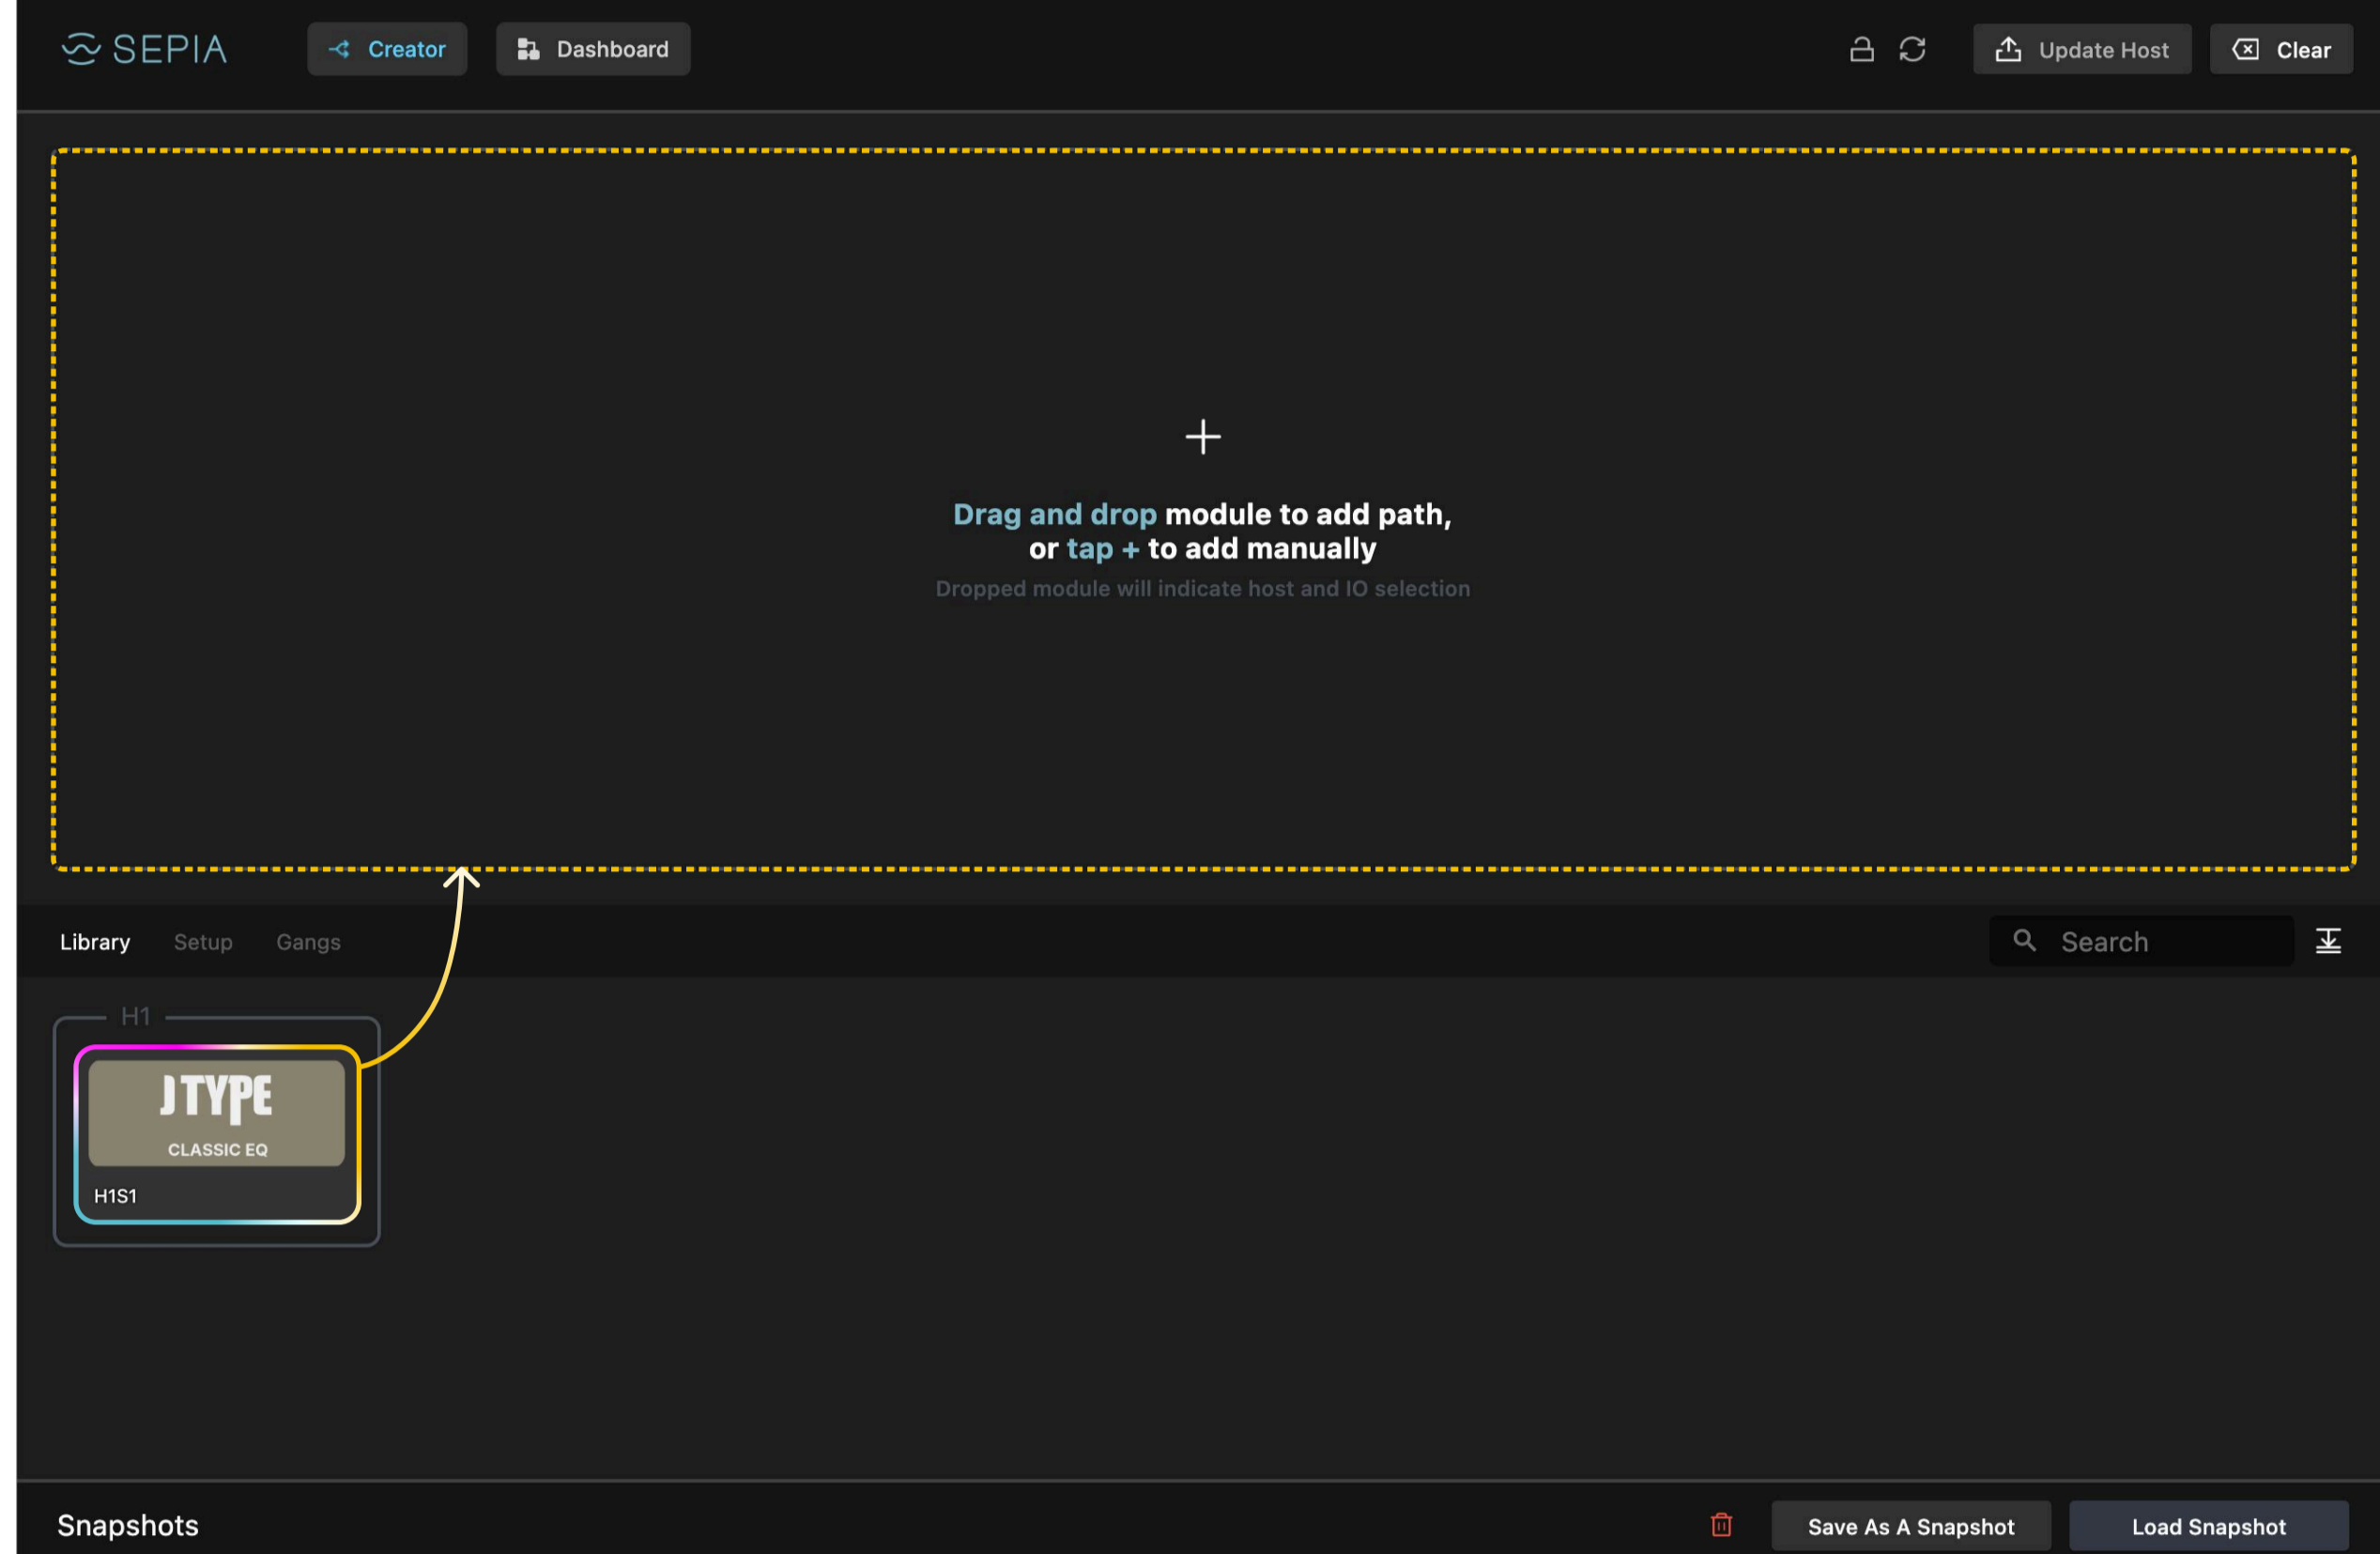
SEPIA

Creator

Dashboard

Update Host

Clear

+

Drag and drop module to add path, or tap + to add manually

Dropped module will indicate host and IO selection

Library

Setup

Gangs

Search

H1

JTYPE

CLASSIC EQ

H1S1

Snapshots

Save As A Snapshot

Load Snapshot